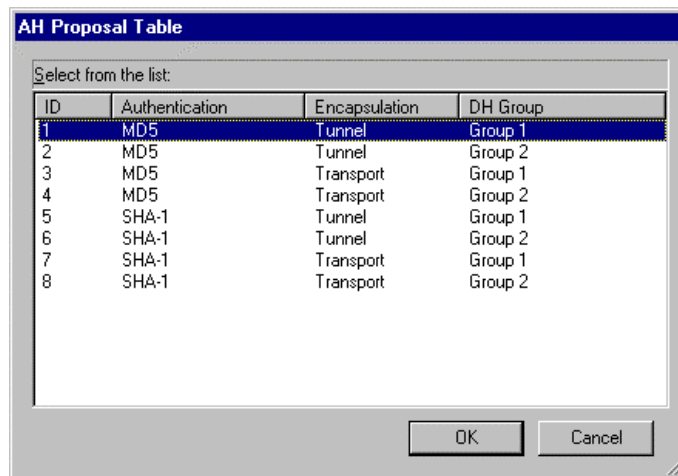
AH Proposal Table

Select from the list:

| ID | Authentication | Encapsulation | DH Group |
|---|---|---|---|
| 1 | MD5 | Tunnel | Group 1 |
| 2 | MD5 | Tunnel | Group 2 |
| 3 | MD5 | Transport | Group 1 |
| 4 | MD5 | Transport | Group 2 |
| 5 | SHA-1 | Tunnel | Group 1 |
| 6 | SHA-1 | Tunnel | Group 2 |
| 7 | SHA-1 | Transport | Group 1 |
| 8 | SHA-1 | Transport | Group 2 |

OK Cancel